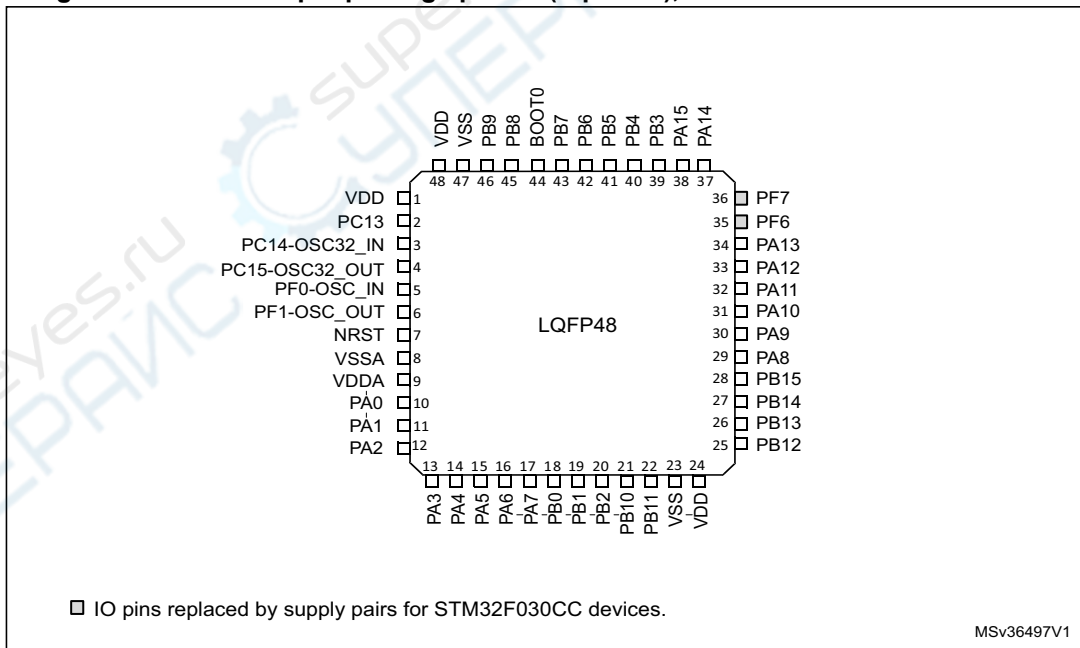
VDD VSS PB9 PB8 BOOT0 PB7 PB6 PB5 PB4 PB3 PA15 PA14

48 47 46 45 44 43 42 41 40 39 38 37

VDD 1
PC13 2
PC14-OSC32_IN 3
PC15-OSC32_OUT 4
PF0-OSC_IN 5
PF1-OSC_OUT 6
NRST 7
VSSA 8
VDDA 9
PA0 10
PA1 11
PA2 12

LQFP48

36 PF7
35 PF6
34 PA13
33 PA12
32 PA11
31 PA10
30 PA9
29 PA8
28 PB15
27 PB14
26 PB13
25 PB12

13 14 15 16 17 18 19 20 21 22 23 24

PA3 PA4 PA5 PA6 PA7 PB0 PB1 PB2 PB10 PB11 VSS VDD

IO pins replaced by supply pairs for STM32F030CC devices.

MSv36497V1